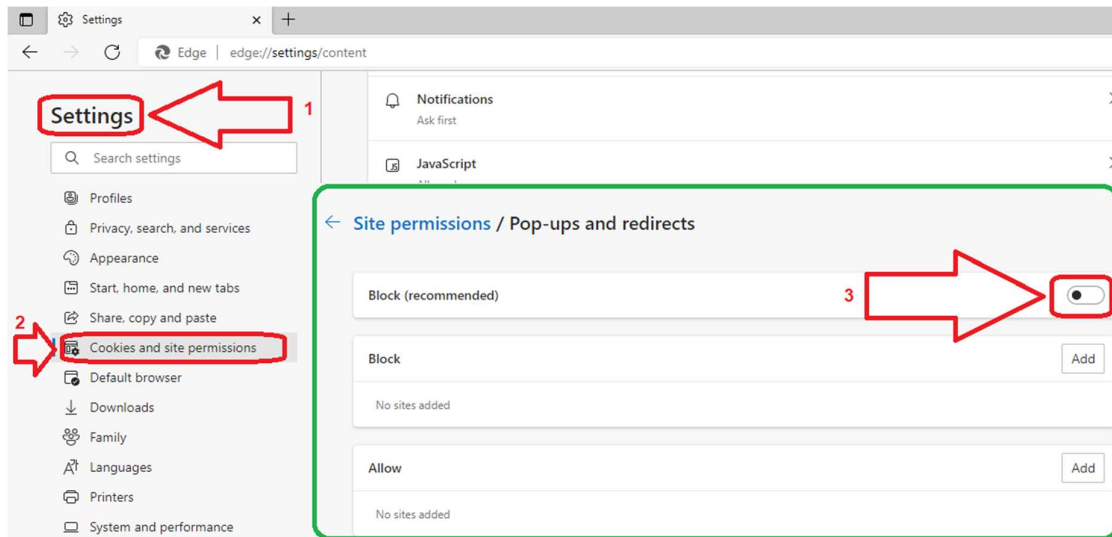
Settings
Edge | edge://settings/content

Settings
1
Search settings
Profiles
Privacy, search, and services
Appearance
Start, home, and new tabs
Share, copy and paste
2
Cookies and site permissions
Default browser
Downloads
Family
Languages
Printers
System and performance

Notifications
Ask first
JavaScript

Site permissions / Pop-ups and redirects
Block (recommended)
3
Block
Add
No sites added
Allow
Add
No sites added